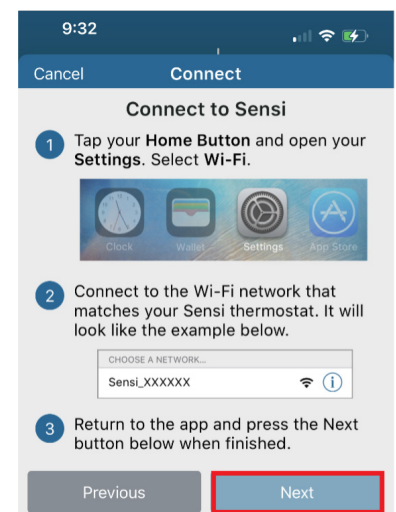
9:32

Cancel Connect

Connect to Sensi

1 Tap your Home Button and open your Settings. Select Wi-Fi.

Clock Wallet Settings App Store

2 Connect to the Wi-Fi network that matches your Sensi thermostat. It will look like the example below.

CHOOSE A NETWORK...
Sensi_XXXXXX

3 Return to the app and press the Next button below when finished.

Previous Next